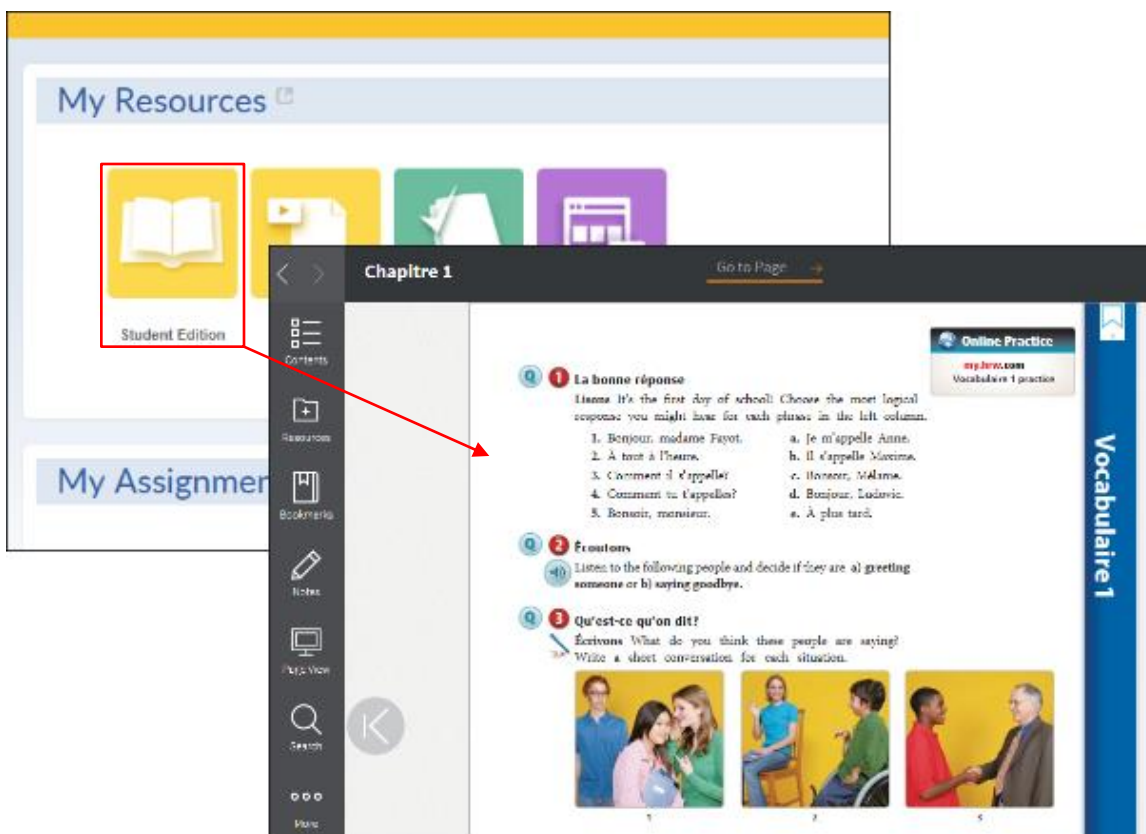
My Resources

Student Edition

My Assignmen

Chapitre 1

Go to Page

Contents

Resources

Bookmarks

Notes

Page View

Search

More

Online Practice
my.hrw.com
Vocabulaire 1 practice

Q 1 La bonne réponse
Lisons It's the first day of school! Choose the most logical response you might hear for each phrase in the left column.

1. Bonjour, madame Fayot.
2. À tout à l'heure.
3. Comment il s'appelle?
4. Comment tu t'appelles?
5. Bonsoir, monsieur.

a. Je m'appelle Anne.
b. Il s'appelle Maxime.
c. Bonsoir, Mélanie.
d. Bonjour, Ludovic.
e. À plus tard.

Q 2 Écoutons
Listen to the following people and decide if they are a) greeting someone or b) saying goodbye.

Q 3 Qu'est-ce qu'on dit?
Écrivons What do you think these people are saying? Write a short conversation for each situation.

1

2

3

Vocabulaire 1